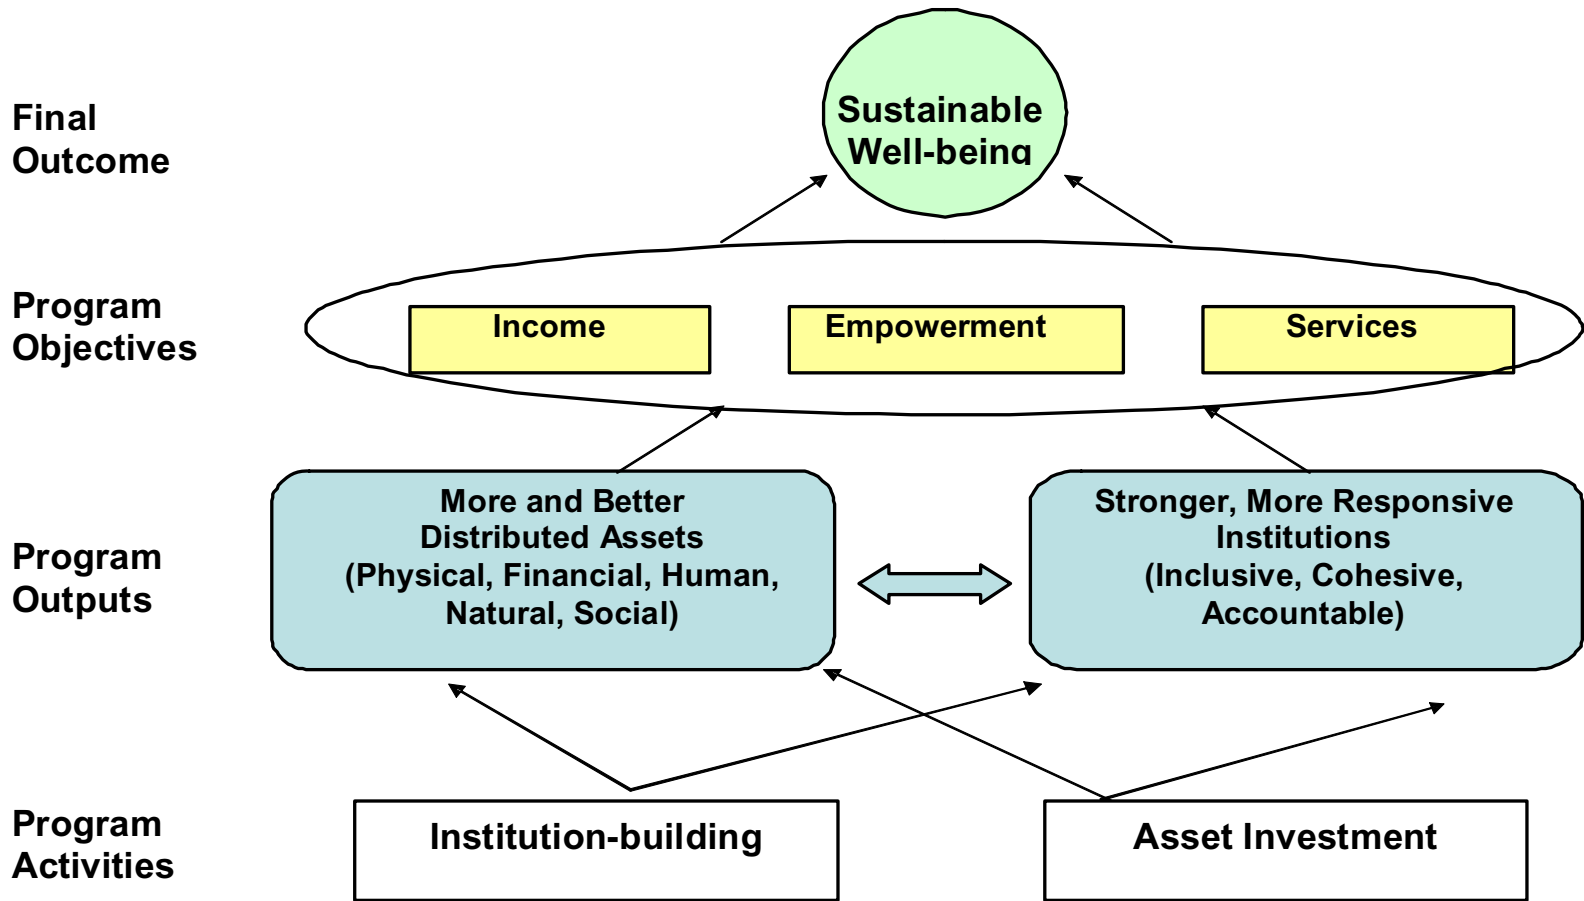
Final Outcome

Sustainable Well-being

Program Objectives

Income

Empowerment

Services

Program Outputs

More and Better Distributed Assets (Physical, Financial, Human, Natural, Social)

Stronger, More Responsive Institutions (Inclusive, Cohesive, Accountable)

Program Activities

Institution-building

Asset Investment